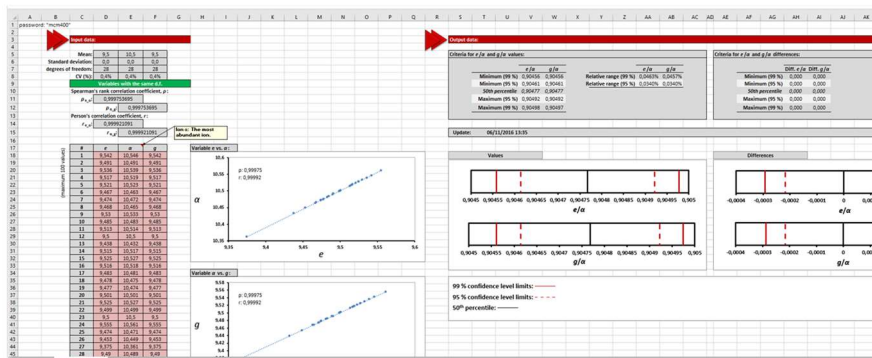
password: "mcm400"

Input data:

| | | | |
|---|---|---|---|
| Mean: | 9,5 | 10,5 | 9,5 |
| Standard deviation: | 0,0 | 0,0 | 0,0 |
| degrees of freedom: | 28 | 28 | 28 |
| CV (%) | 0,4% | 0,4% | 0,4% |

Variables with the same d.f.

Spearman's rank correlation coefficient, ρ:
$\rho_{e,\alpha}$ 0,999753695
$\rho_{e,g}$ 0,999753695

Person's correlation coefficient, r:
$r_{e,\alpha}$ 0,999921091
$r_{e,g}$ 0,999921091

Ion e: The most abundant ion.

(maximum 100 values)

| # | e | α | g |
|---|---|---|---|
| 1 | 9,542 | 10,546 | 9,542 |
| 2 | 9,491 | 10,491 | 9,491 |
| 3 | 9,536 | 10,539 | 9,536 |
| 4 | 9,517 | 10,519 | 9,517 |
| 5 | 9,521 | 10,523 | 9,521 |
| 6 | 9,467 | 10,463 | 9,467 |
| 7 | 9,474 | 10,472 | 9,474 |
| 8 | 9,466 | 10,465 | 9,466 |
| 9 | 9,53 | 10,533 | 9,53 |
| 10 | 9,485 | 10,485 | 9,485 |
| 11 | 9,513 | 10,514 | 9,513 |
| 12 | 9,5 | 10,5 | 9,5 |
| 13 | 9,438 | 10,432 | 9,438 |
| 14 | 9,515 | 10,517 | 9,515 |
| 15 | 9,525 | 10,527 | 9,525 |
| 16 | 9,516 | 10,518 | 9,516 |
| 17 | 9,483 | 10,481 | 9,483 |
| 18 | 9,478 | 10,475 | 9,478 |
| 19 | 9,477 | 10,474 | 9,477 |
| 20 | 9,501 | 10,501 | 9,501 |
| 21 | 9,525 | 10,527 | 9,525 |
| 22 | 9,499 | 10,499 | 9,499 |
| 23 | 9,5 | 10,5 | 9,5 |
| 24 | 9,555 | 10,561 | 9,555 |
| 25 | 9,474 | 10,471 | 9,474 |
| 26 | 9,453 | 10,449 | 9,453 |
| 27 | 9,375 | 10,361 | 9,375 |
| 28 | 9,49 | 10,489 | 9,49 |

Variable e vs. α:
ρ: 0,99975
r: 0,99992
α
e

Variable e vs. g:
ρ: 0,99975
r: 0,99992
g

Output data:

Criteria for e/α and g/α values:

| | e/α | g/α | | e/α | g/α |
|---|---|---|---|---|---|
| Minimum (99 %) | 0,90456 | 0,90456 | Relative range (99 %) | 0,0463% | 0,0457% |
| Minimum (95 %) | 0,90461 | 0,90461 | Relative range (95 %) | 0,0340% | 0,0340% |
| 50th percentile | 0,90477 | 0,90477 | | | |
| Maximum (95 %) | 0,90492 | 0,90492 | | | |
| Maximum (99 %) | 0,90498 | 0,90497 | | | |

Criteria for e/α and g/α differences:

| | Diff. e/α | Diff. g/α |
|---|---|---|
| Minimum (99 %) | 0,000 | 0,000 |
| Minimum (95 %) | 0,000 | 0,000 |
| 50th percentile | 0,000 | 0,000 |
| Maximum (95 %) | 0,000 | 0,000 |
| Maximum (99 %) | 0,000 | 0,000 |

Update: 06/11/2016 13:35

Values
0,9045 0,90455 0,9046 0,90465 0,9047 0,90475 0,9048 0,90485 0,9049 0,90495 0,905
e/α
0,9045 0,90455 0,9046 0,90465 0,9047 0,90475 0,9048 0,90485 0,9049 0,90495 0,905
g/α

Differences
-0,0004 -0,0003 -0,0002 -0,0001 0 0,00
e/α
-0,0004 -0,0003 -0,0002 -0,0001 0 0,00
g/α

99 % confidence level limits:
95 % confidence level limits:
50th percentile: